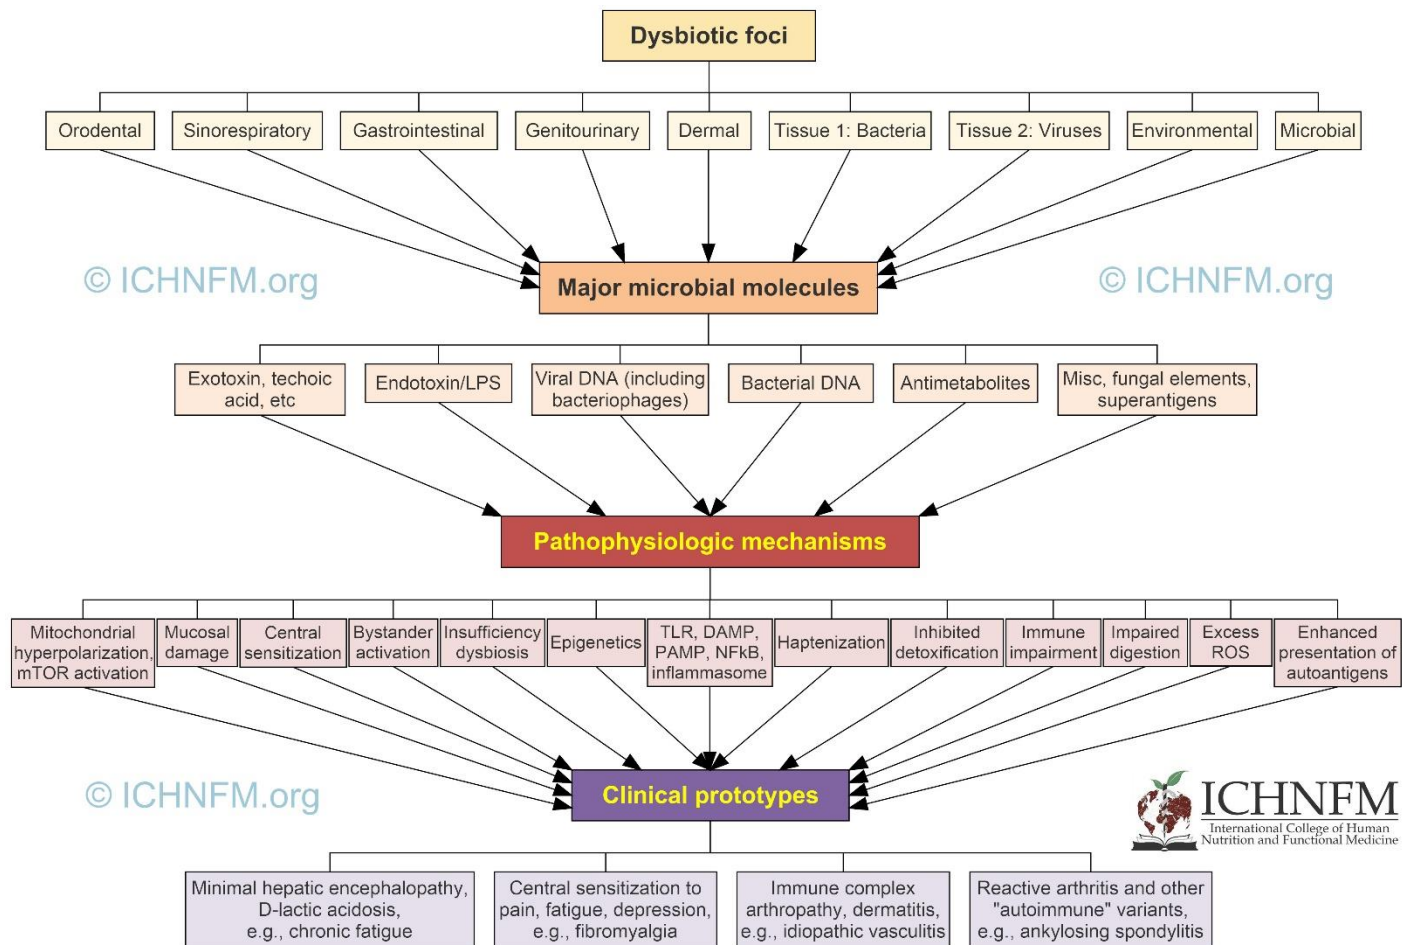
Dysbiotic foci

Orodental
Sinorespiratory
Gastrointestinal
Genitourinary
Dermal
Tissue 1: Bacteria
Tissue 2: Viruses
Environmental
Microbial

© ICHNFM.org

Major microbial molecules

© ICHNFM.org

Exotoxin, techoic acid, etc
Endotoxin/LPS
Viral DNA (including bacteriophages)
Bacterial DNA
Antimetabolites
Misc, fungal elements, superantigens

Pathophysiologic mechanisms

Mitochondrial hyperpolarization, mTOR activation
Mucosal damage
Central sensitization
Bystander activation
Insufficiency dysbiosis
Epigenetics
TLR, DAMP, PAMP, NFkB, inflammasome
Haptenization
Inhibited detoxification
Immune impairment
Impaired digestion
Excess ROS
Enhanced presentation of autoantigens

© ICHNFM.org

Clinical prototypes

ICHNFM
International College of Human Nutrition and Functional Medicine

Minimal hepatic encephalopathy, D-lactic acidosis, e.g., chronic fatigue
Central sensitization to pain, fatigue, depression, e.g., fibromyalgia
Immune complex arthropathy, dermatitis, e.g., idiopathic vasculitis
Reactive arthritis and other "autoimmune" variants, e.g., ankylosing spondylitis